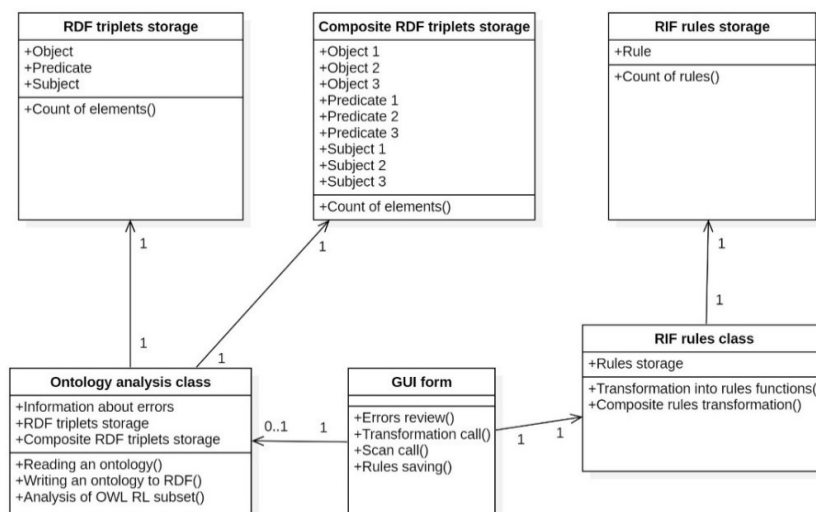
RDF triplets storage

+Object
+Predicate
+Subject

+Count of elements()

Composite RDF triplets storage

+Object 1
+Object 2
+Object 3
+Predicate 1
+Predicate 2
+Predicate 3
+Subject 1
+Subject 2
+Subject 3

+Count of elements()

RIF rules storage

+Rule

+Count of rules()

1

1

1

1

1

1

RIF rules class

+Rules storage

+Transformation into rules functions(
+Composite rules transformation()

Ontology analysis class

+Information about errors
+RDF triplets storage
+Composite RDF triplets storage

+Reading an ontology()
+Writing an ontology to RDF()
+Analysis of OWL RL subset()

0..1

1

GUI form

+Errors review()
+Transformation call()
+Scan call()
+Rules saving()

1

1